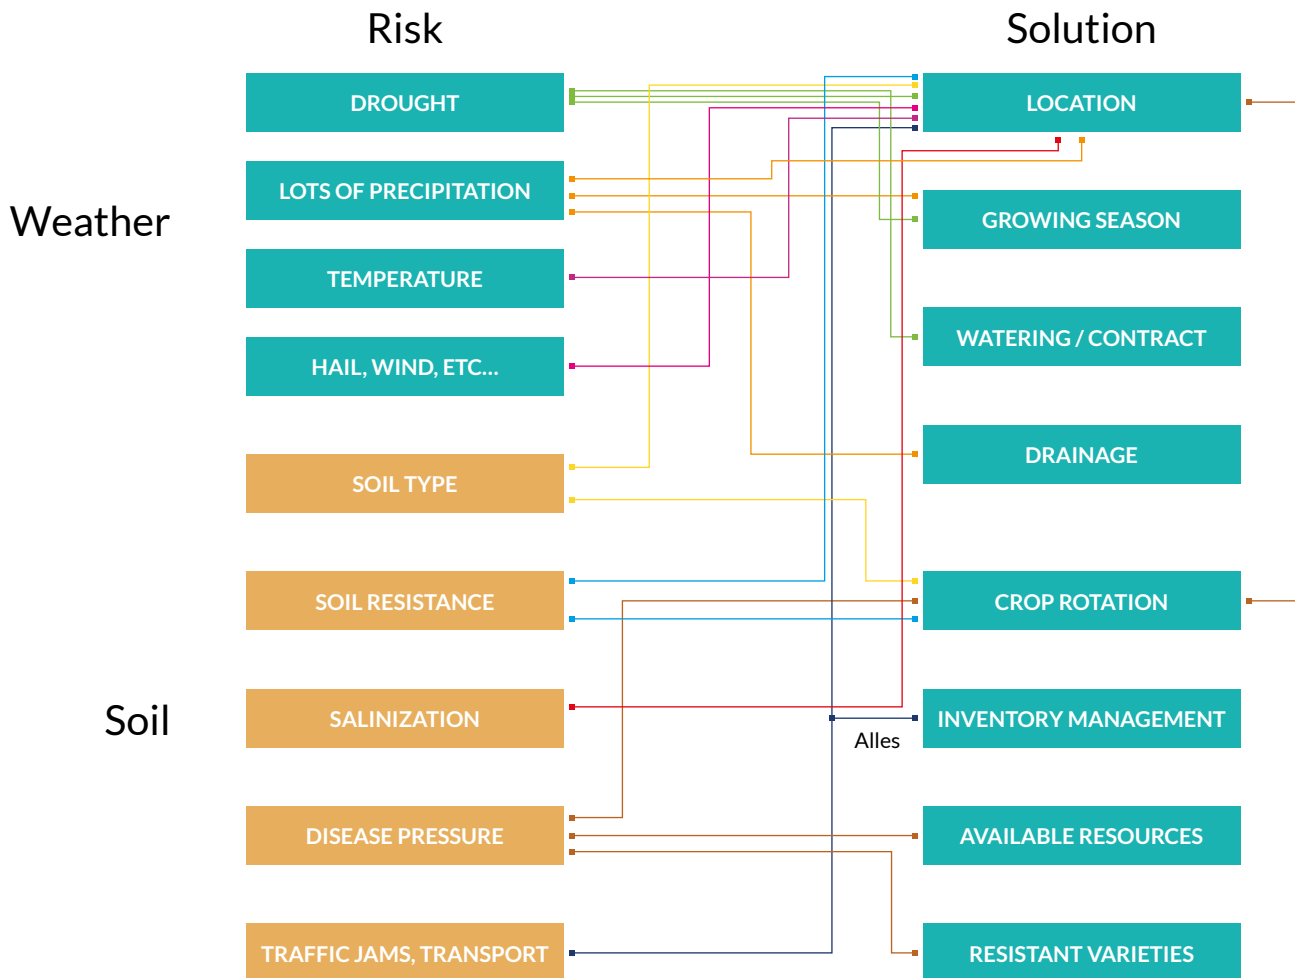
Risk

Solution

Weather

DROUGHT

LOTS OF PRECIPITATION

TEMPERATURE

HAIL, WIND, ETC...

Soil

SOIL TYPE

SOIL RESISTANCE

SALINIZATION

DISEASE PRESSURE

TRAFFIC JAMS, TRANSPORT

LOCATION

GROWING SEASON

WATERING / CONTRACT

DRAINAGE

CROP ROTATION

INVENTORY MANAGEMENT

Alles

AVAILABLE RESOURCES

RESISTANT VARIETIES